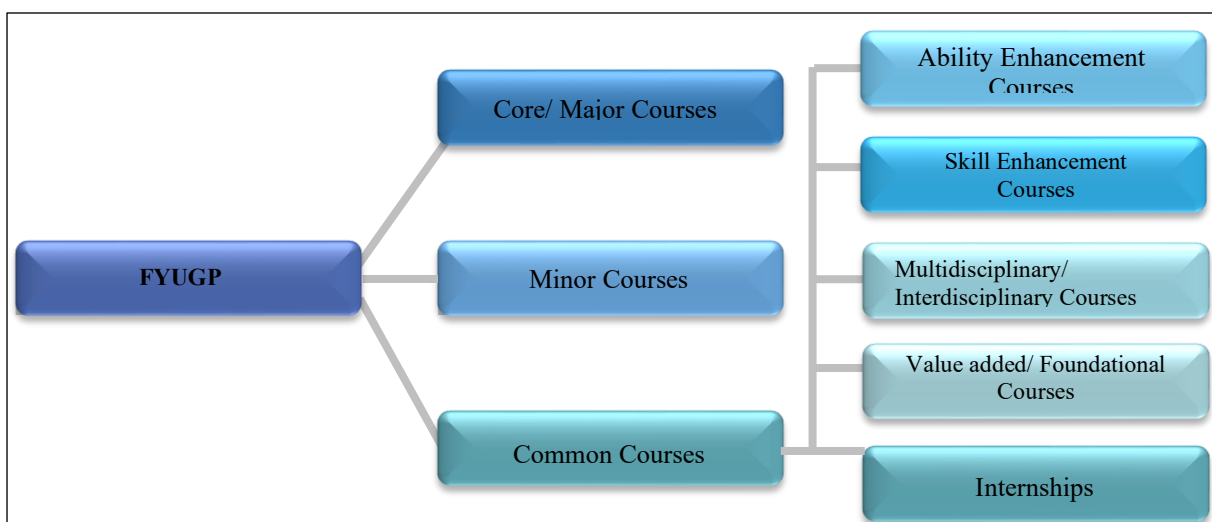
FYUGP

Core/ Major Courses

Minor Courses

Common Courses

Ability Enhancement Courses

Skill Enhancement Courses

Multidisciplinary/ Interdisciplinary Courses

Value added/ Foundational Courses

Internships